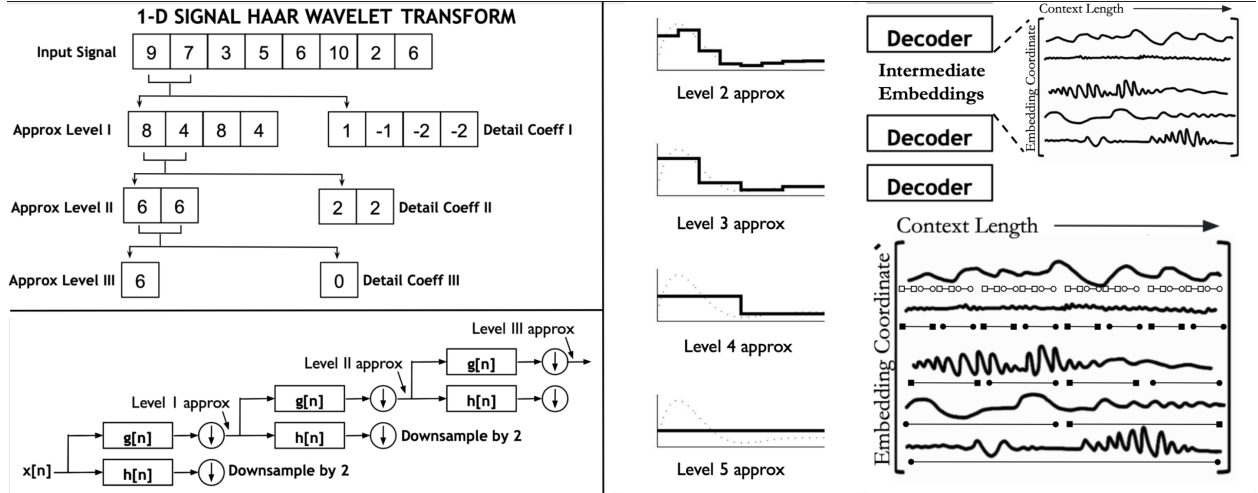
1-D SIGNAL HAAR WAVELET TRANSFORM

Input Signal

| 9 | 7 | 3 | 5 | 6 | 10 | 2 | 6 |
|---|---|---|---|---|---|---|---|

Approx Level I

| 8 | 4 | 8 | 4 |
|---|---|---|---|

| 1 | -1 | -2 | -2 |
|---|---|---|---|

Detail Coeff I

Approx Level II

| 6 | 6 |
|---|---|

| 2 | 2 |
|---|---|

Detail Coeff II

Approx Level III 6

0 Detail Coeff III

Level III approx

Level II approx

g[n]

h[n]

Level I approx

g[n]

h[n]

Downsample by 2

g[n]

x[n]

h[n]

Downsample by 2

Level 2 approx

Level 3 approx

Level 4 approx

Level 5 approx

Decoder

Intermediate Embeddings

Decoder

Decoder

Context Length

Embedding Coordinate

Context Length

Embedding Coordinate